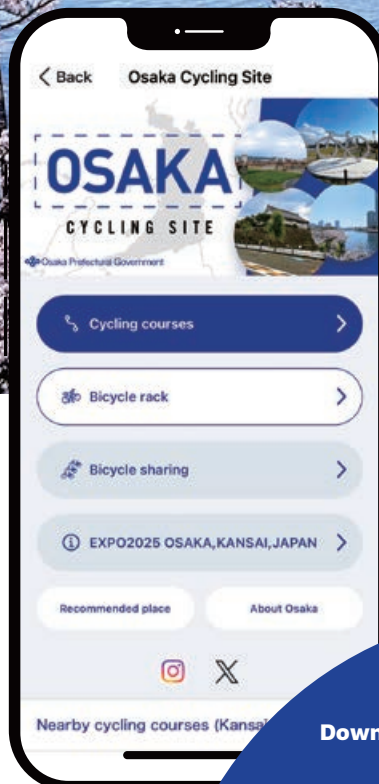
< Back Osaka Cycling Site

OSAKA
CYCLING SITE
Osaka Prefectural Government

Cycling courses >

Bicycle rack >

Bicycle sharing >

EXPO2025 OSAKA,KANSAI,JAPAN >

Recommended place

About Osaka

Nearby cycling courses (Kansa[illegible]

Down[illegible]